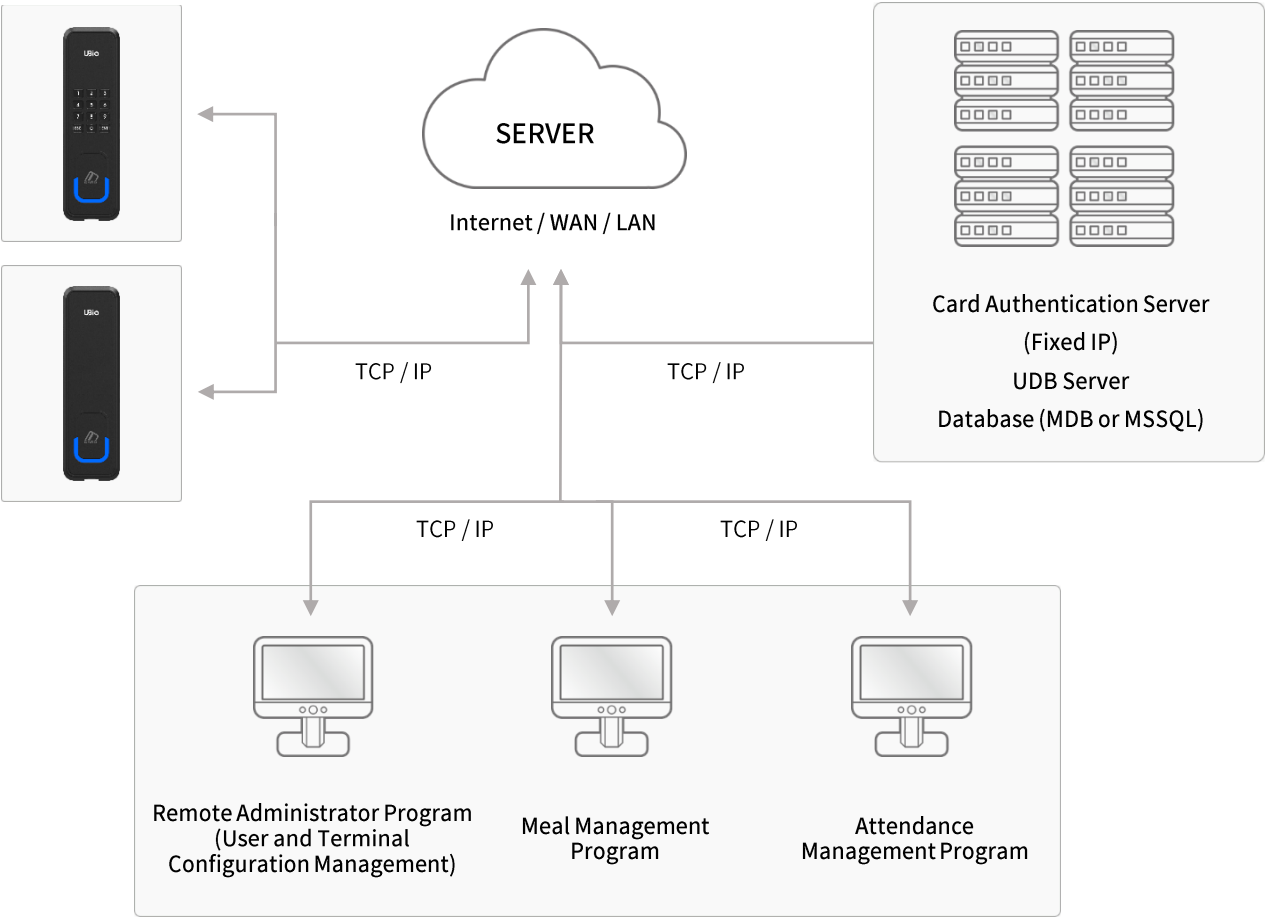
UBio

1 2 3
4 5 6
7 8 9
ESC 0 ENT

UBio

SERVER

Internet / WAN / LAN

Card Authentication Server
(Fixed IP)
UDB Server
Database (MDB or MSSQL)

TCP / IP

TCP / IP

TCP / IP

TCP / IP

Remote Administrator Program
(User and Terminal
Configuration Management)

Meal Management
Program

Attendance
Management Program